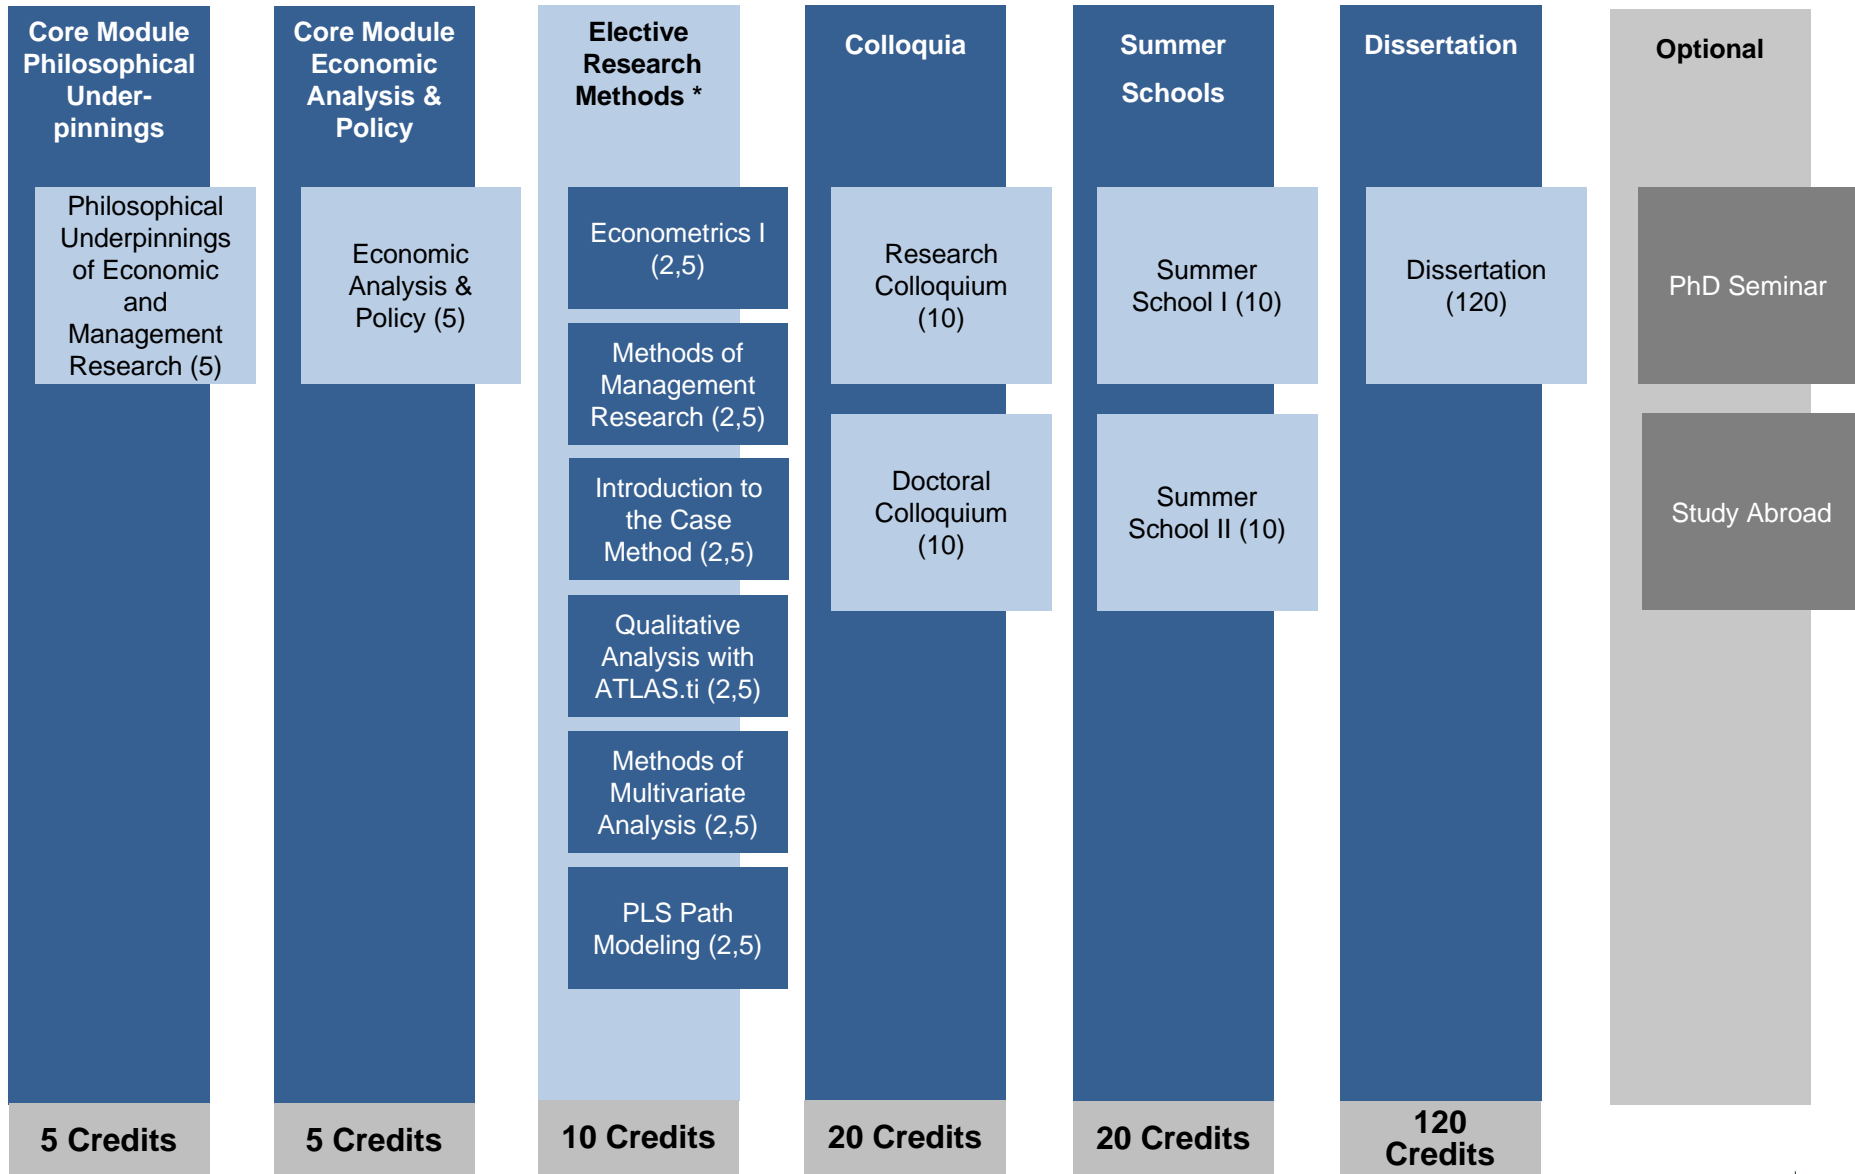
Core Module Philosophical Underpinnings

Philosophical Underpinnings of Economic and Management Research (5)

5 Credits

Core Module Economic Analysis & Policy

Economic Analysis & Policy (5)

5 Credits

Elective Research Methods *

Econometrics I (2,5)

Methods of Management Research (2,5)

Introduction to the Case Method (2,5)

Qualitative Analysis with ATLAS.ti (2,5)

Methods of Multivariate Analysis (2,5)

PLS Path Modeling (2,5)

10 Credits

Colloquia

Research Colloquium (10)

Doctoral Colloquium (10)

20 Credits

Summer Schools

Summer School I (10)

Summer School II (10)

20 Credits

Dissertation

Dissertation (120)

120 Credits

Optional

PhD Seminar

Study Abroad